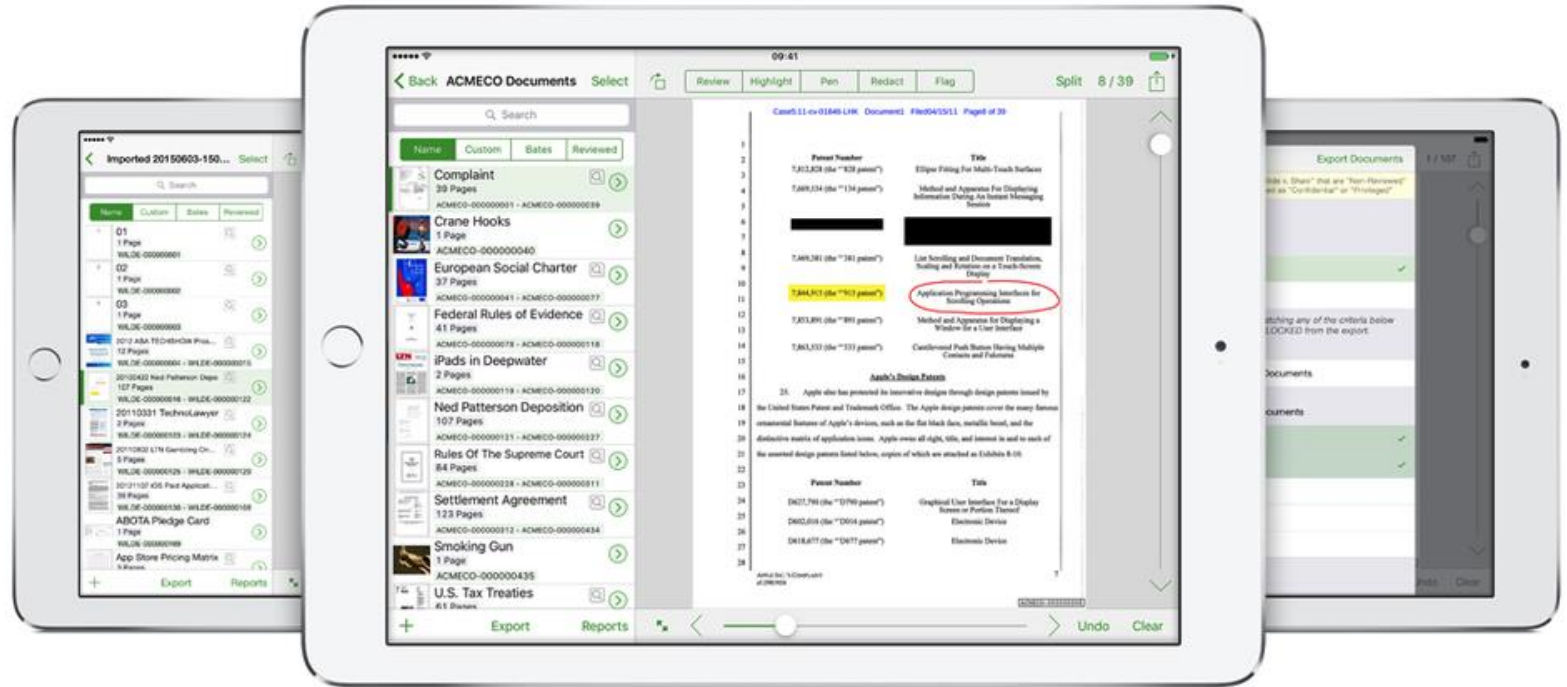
Imported 20150603-150... Select

Search

Name Custom Bates Reviewed

01
1 Page
WILDE-000000001

02
1 Page
WILDE-000000002

03
1 Page
WILDE-000000003

2012 ABA TECHSHOW Pros...
12 Pages
WILDE-000000004 - WILDE-000000015

20120422 Ned Patterson Depo
107 Pages
WILDE-000000016 - WILDE-000000122

20110331 TechnoLawyer
2 Pages
WILDE-000000123 - WILDE-000000124

20110802 LTN Garnering On...
5 Pages
WILDE-000000125 - WILDE-000000129

20121107 iOS Paid Applicat...
39 Pages
WILDE-000000130 - WILDE-000000168

ABOTA Pledge Card
1 Page
WILDE-000000169

App Store Pricing Matrix
2 Pages

+ Export Reports

09:41

Back ACMECO Documents Select

Review Highlight Pen Redact Flag

Split 8 / 39

Search

Name Custom Bates Reviewed

Complaint
39 Pages
ACMECO-000000001 - ACMECO-000000039

Crane Hooks
1 Page
ACMECO-000000040

European Social Charter
37 Pages
ACMECO-000000041 - ACMECO-000000077

Federal Rules of Evidence
41 Pages
ACMECO-000000078 - ACMECO-000000118

iPads in Deepwater
2 Pages
ACMECO-000000119 - ACMECO-000000120

Ned Patterson Deposition
107 Pages
ACMECO-000000121 - ACMECO-000000227

Rules Of The Supreme Court
84 Pages
ACMECO-000000228 - ACMECO-000000311

Settlement Agreement
123 Pages
ACMECO-000000312 - ACMECO-000000434

Smoking Gun
1 Page
ACMECO-000000435

U.S. Tax Treaties
61 Pages

+ Export Reports

Case5:11-cv-01846-LHK Document1 Filed04/15/11 Page8 of 39

| Patent Number | Title |
|---|---|
| 7,812,828 (the "'828 patent") | Ellipse Fitting For Multi-Touch Surfaces |
| 7,669,134 (the "'134 patent") | Method and Apparatus For Displaying Information During An Instant Messaging Session |
| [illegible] | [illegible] |
| 7,469,381 (the "'381 patent") | List Scrolling and Document Translation, Scaling and Rotation on a Touch-Screen Display |
| 7,844,915 (the "'915 patent") | Application Programming Interfaces for Scrolling Operations |
| 7,853,891 (the "'891 patent") | Method and Apparatus for Displaying a Window for a User Interface |
| 7,863,533 (the "'533 patent") | Cantilevered Push Button Having Multiple Contacts and Fulcrums |

Apple's Design Patents

25. Apple also has protected its innovative designs through design patents issued by the United States Patent and Trademark Office. The Apple design patents cover the many famous ornamental features of Apple's devices, such as the flat black face, metallic bezel, and the distinctive matrix of application icons. Apple owns all right, title, and interest in and to each of the asserted design patents listed below, copies of which are attached as Exhibits 8-10.

| Patent Number | Title |
|---|---|
| D627,790 (the "D'790 patent") | Graphical User Interface For a Display Screen or Portion Thereof |
| D602,016 (the "D'016 patent") | Electronic Device |
| D618,677 (the "D'677 patent") | Electronic Device |

APPLE INC.'S COMPLAINT
7

Undo Clear

Export Documents
1 / 107
...s Share" that are "Non-Reviewed" ...de as "Confidential" or "Privileged"
...atching any of the criteria below ...LOCKED from the export.
Documents
...cuments
Undo Clear